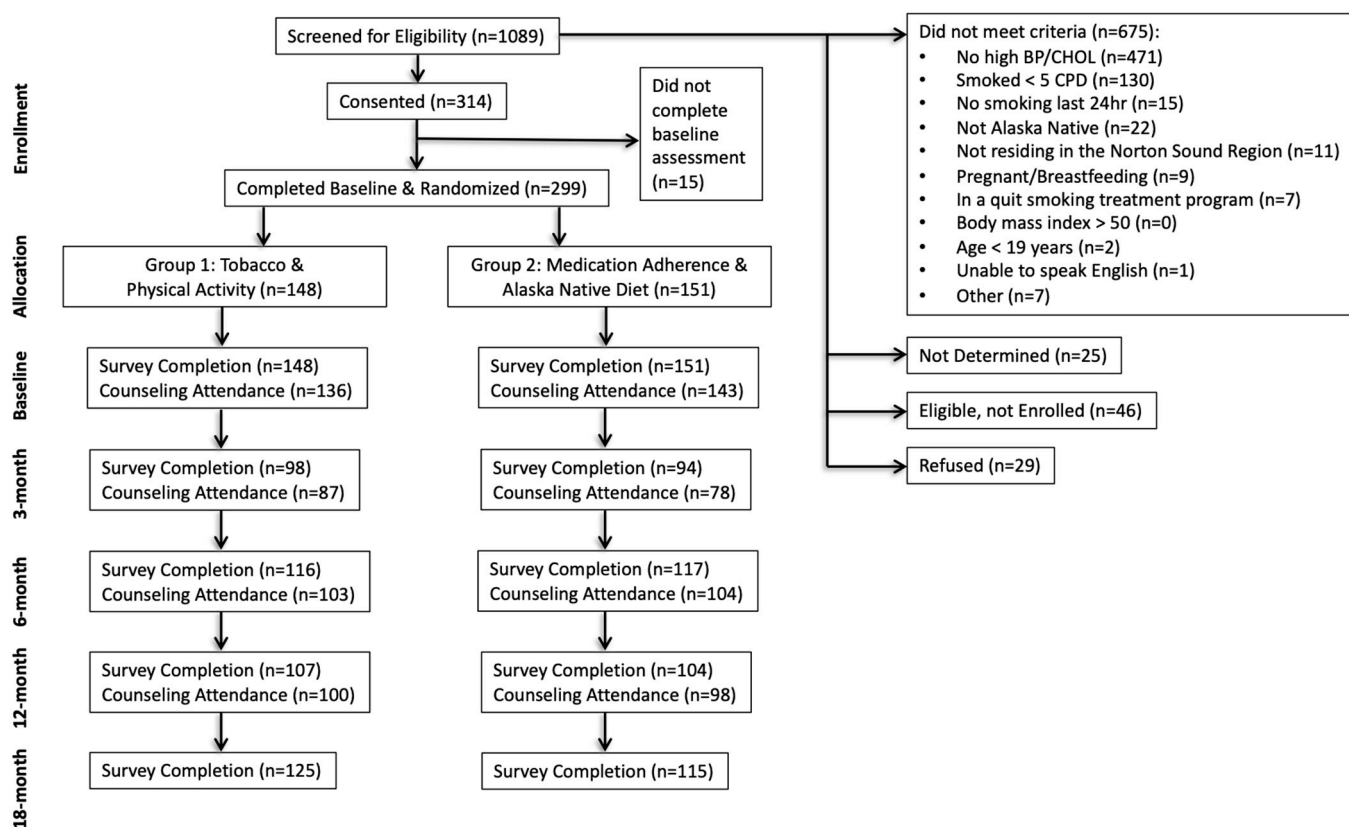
Enrollment

Screened for Eligibility (n=1089)

Did not meet criteria (n=675):
- No high BP/CHOL (n=471)
- Smoked < 5 CPD (n=130)
- No smoking last 24hr (n=15)
- Not Alaska Native (n=22)
- Not residing in the Norton Sound Region (n=11)
- Pregnant/Breastfeeding (n=9)
- In a quit smoking treatment program (n=7)
- Body mass index > 50 (n=0)
- Age < 19 years (n=2)
- Unable to speak English (n=1)
- Other (n=7)

Consented (n=314)

Did not complete baseline assessment (n=15)

Completed Baseline & Randomized (n=299)

Not Determined (n=25)

Eligible, not Enrolled (n=46)

Refused (n=29)

Allocation

Group 1: Tobacco & Physical Activity (n=148)

Group 2: Medication Adherence & Alaska Native Diet (n=151)

Baseline

Survey Completion (n=148)
Counseling Attendance (n=136)

Survey Completion (n=151)
Counseling Attendance (n=143)

3-month

Survey Completion (n=98)
Counseling Attendance (n=87)

Survey Completion (n=94)
Counseling Attendance (n=78)

6-month

Survey Completion (n=116)
Counseling Attendance (n=103)

Survey Completion (n=117)
Counseling Attendance (n=104)

12-month

Survey Completion (n=107)
Counseling Attendance (n=100)

Survey Completion (n=104)
Counseling Attendance (n=98)

18-month

Survey Completion (n=125)

Survey Completion (n=115)